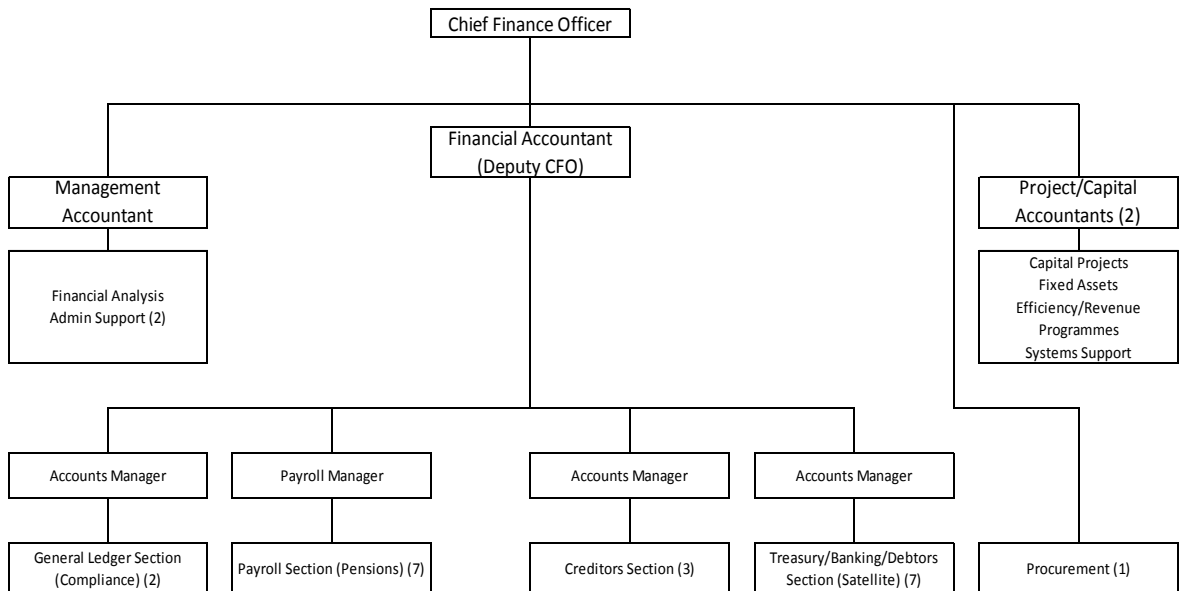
Chief Finance Officer

Financial Accountant (Deputy CFO)

Management Accountant

Financial Analysis
Admin Support (2)

Project/Capital Accountants (2)

Capital Projects
Fixed Assets
Efficiency/Revenue Programmes
Systems Support

Accounts Manager

General Ledger Section (Compliance) (2)

Payroll Manager

Payroll Section (Pensions) (7)

Accounts Manager

Creditors Section (3)

Accounts Manager

Treasury/Banking/Debtors Section (Satellite) (7)

Procurement (1)